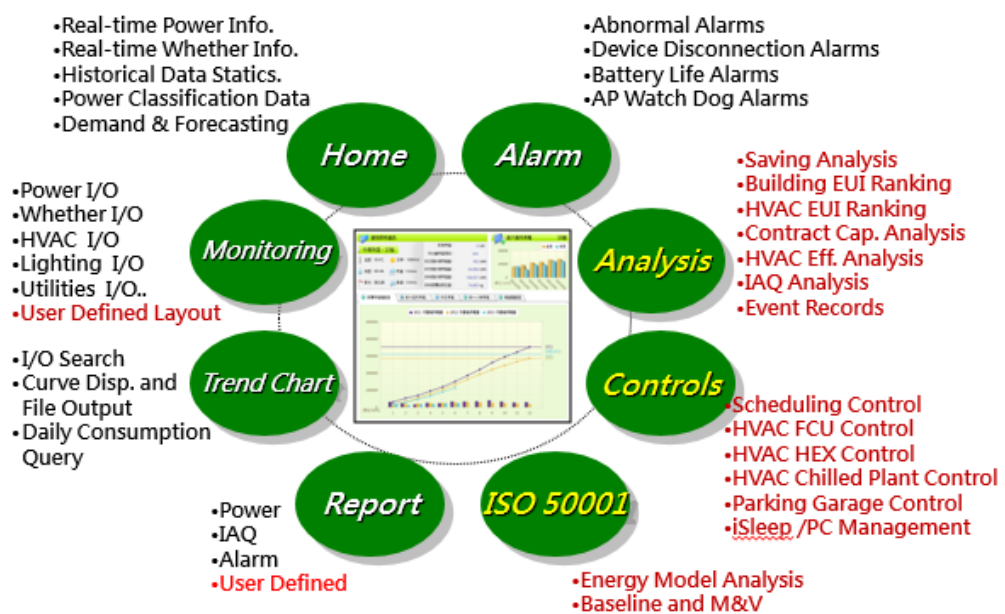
•Real-time Power Info.
•Real-time Whether Info.
•Historical Data Statics.
•Power Classification Data
•Demand & Forecasting

•Abnormal Alarms
•Device Disconnection Alarms
•Battery Life Alarms
•AP Watch Dog Alarms

Home

Alarm

•Saving Analysis
•Building EUI Ranking
•HVAC EUI Ranking
•Contract Cap. Analysis
•HVAC Eff. Analysis
•IAQ Analysis
•Event Records

Analysis

•Power I/O
•Whether I/O
•HVAC I/O
•Lighting I/O
•Utilities I/O..
•User Defined Layout

Monitoring

•I/O Search
•Curve Disp. and File Output
•Daily Consumption Query

Trend Chart

Controls

•Scheduling Control
•HVAC FCU Control
•HVAC HEX Control
•HVAC Chilled Plant Control
•Parking Garage Control
•iSleep /PC Management

Report

ISO 50001

•Power
•IAQ
•Alarm
•User Defined

•Energy Model Analysis
•Baseline and M&V